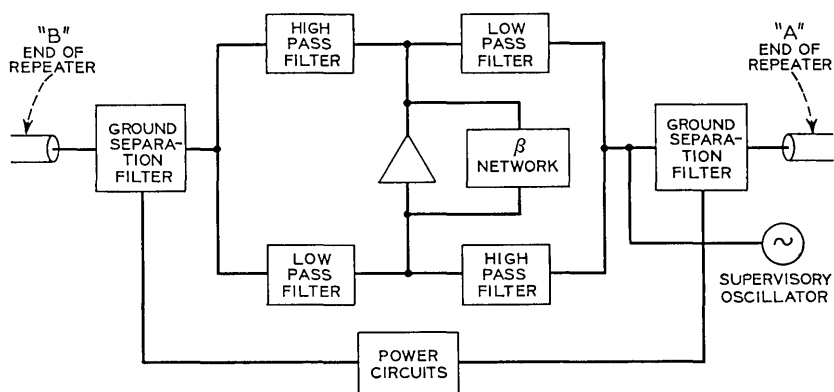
"B" END OF REPEATER

GROUND SEPARATION FILTER

HIGH PASS FILTER

LOW PASS FILTER

$\beta$ NETWORK

LOW PASS FILTER

HIGH PASS FILTER

"A" END OF REPEATER

GROUND SEPARATION FILTER

SUPERVISORY OSCILLATOR

POWER CIRCUITS